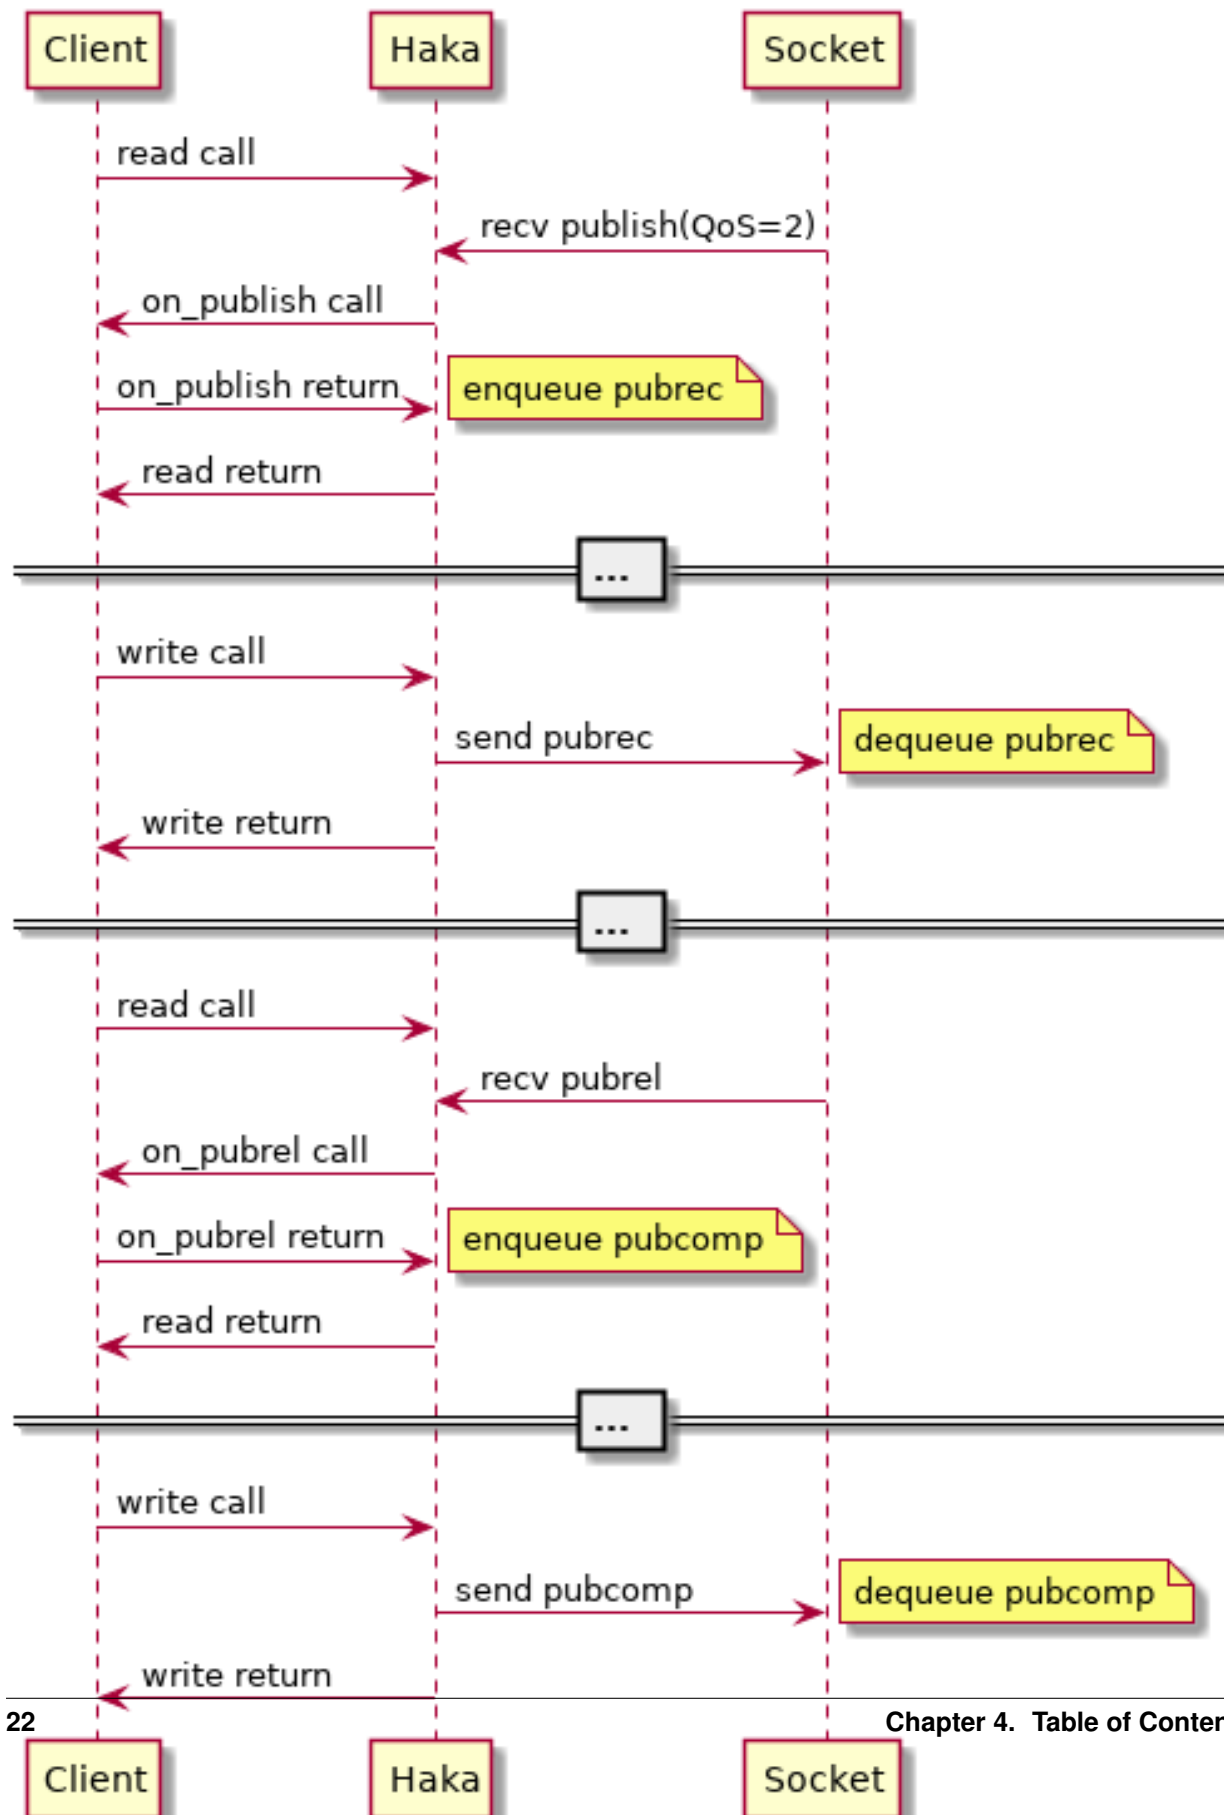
Client
Haka
Socket

read call

recv publish(QoS=2)

on_publish call

on_publish return

enqueue pubrec

read return

...

write call

send pubrec

dequeue pubrec

write return

...

read call

recv pubrel

on_pubrel call

on_pubrel return

enqueue pubcomp

read return

...

write call

send pubcomp

dequeue pubcomp

write return

22

Chapter 4. Table of Conter

Client
Haka
Socket